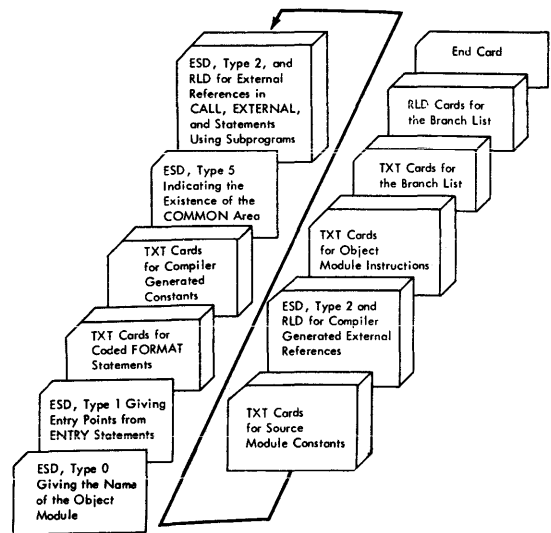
ESD, Type 2, and RLD for External References in CALL, EXTERNAL, and Statements Using Subprograms

ESD, Type 5 Indicating the Existence of the COMMON Area

TXT Cards for Compiler Generated Constants

TXT Cards for Coded FORMAT Statements

ESD, Type 1 Giving Entry Points from ENTRY Statements

ESD, Type 0 Giving the Name of the Object Module

End Card

RLD Cards for the Branch List

TXT Cards for the Branch List

TXT Cards for Object Module Instructions

ESD, Type 2 and RLD for Compiler Generated External References

TXT Cards for Source Module Constants